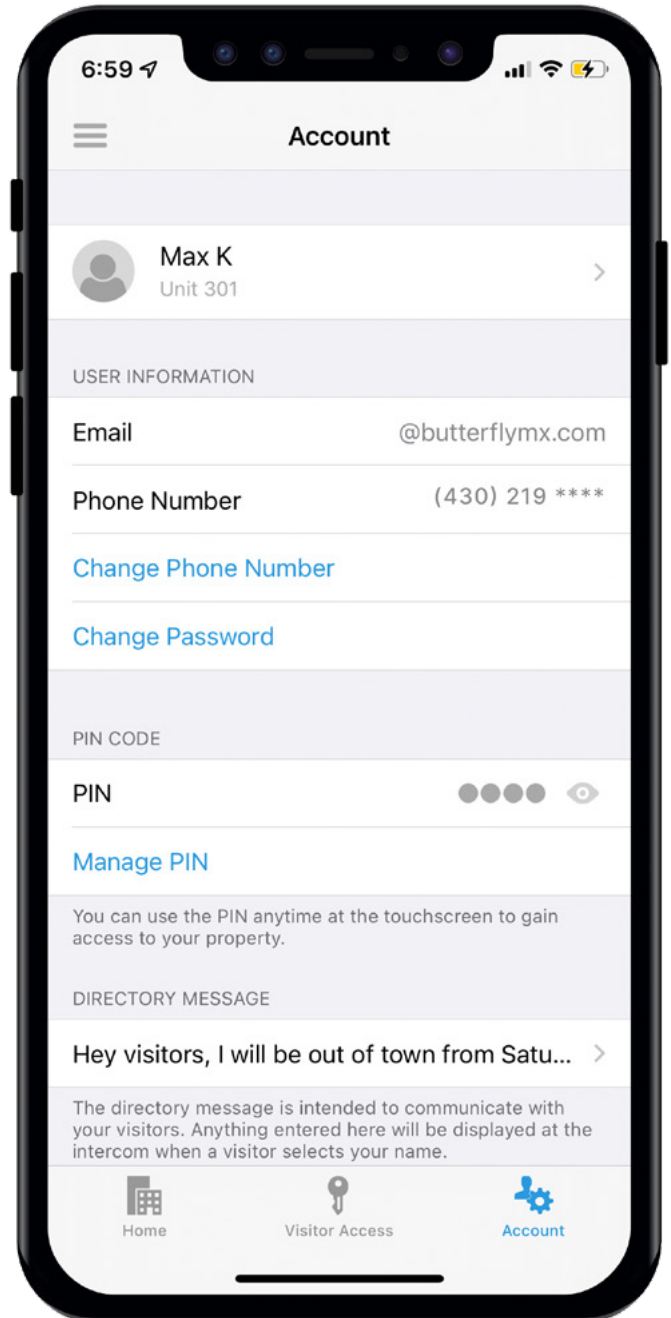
6:59

Account

Max K
Unit 301

USER INFORMATION

Email @butterflymx.com

Phone Number (430) 219 ****

Change Phone Number

Change Password

PIN CODE

PIN ●●●●

Manage PIN

You can use the PIN anytime at the touchscreen to gain access to your property.

DIRECTORY MESSAGE

Hey visitors, I will be out of town from Satu...

The directory message is intended to communicate with your visitors. Anything entered here will be displayed at the intercom when a visitor selects your name.

Home Visitor Access Account